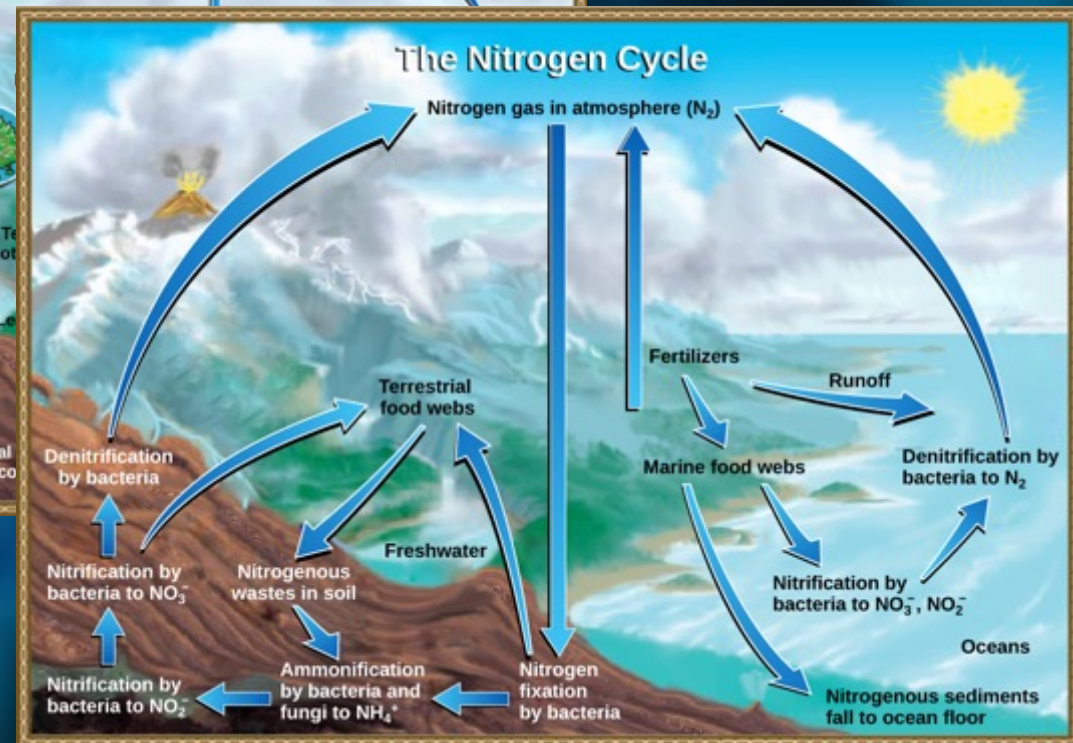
The Nitrogen Cycle

Nitrogen gas in atmosphere ($N_2$)

Fertilizers

Runoff

Terrestrial food webs

Denitrification by bacteria

Marine food webs

Denitrification by bacteria to $N_2$

Freshwater

Nitrification by bacteria to $NO_3^-$

Nitrogenous wastes in soil

Nitrification by bacteria to $NO_3^-$, $NO_2^-$

Oceans

Ammonification by bacteria and fungi to $NH_4^+$

Nitrogen fixation by bacteria

Nitrification by bacteria to $NO_2^-$

Nitrogenous sediments fall to ocean floor